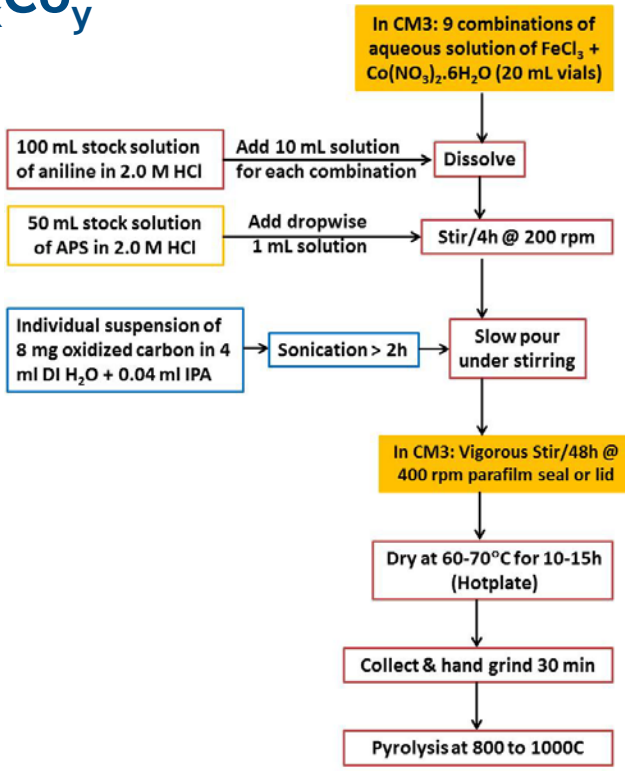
$Co_y$

In CM3: 9 combinations of aqueous solution of $FeCl_3$ + $Co(NO_3)_2.6H_2O$ (20 mL vials)

100 mL stock solution of aniline in 2.0 M HCl

Add 10 mL solution for each combination

Dissolve

50 mL stock solution of APS in 2.0 M HCl

Add dropwise 1 mL solution

Stir/4h @ 200 rpm

Individual suspension of 8 mg oxidized carbon in 4 ml DI $H_2O$ + 0.04 ml IPA

Sonication > 2h

Slow pour under stirring

In CM3: Vigorous Stir/48h @ 400 rpm parafilm seal or lid

Dry at 60-70°C for 10-15h (Hotplate)

Collect & hand grind 30 min

Pyrolysis at 800 to 1000C